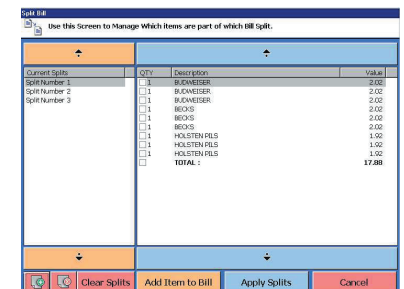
Split Bill

Use this Screen to Manage Which items are part of which Bill Split.

| Current Splits |
|---|
| Split Number 1 |
| Split Number 2 |
| Split Number 3 |

| QTY | Description | Value |
|---|---|---|
| 1 | BUDWEISER | 2.02 |
| 1 | BUDWEISER | 2.02 |
| 1 | BUDWEISER | 2.02 |
| 1 | BECKS | 2.02 |
| 1 | BECKS | 2.02 |
| 1 | BECKS | 2.02 |
| 1 | HOLSTEN PILS | 1.92 |
| 1 | HOLSTEN PILS | 1.92 |
| 1 | HOLSTEN PILS | 1.92 |
| | TOTAL : | 17.88 |

Clear Splits
Add Item to Bill
Apply Splits
Cancel